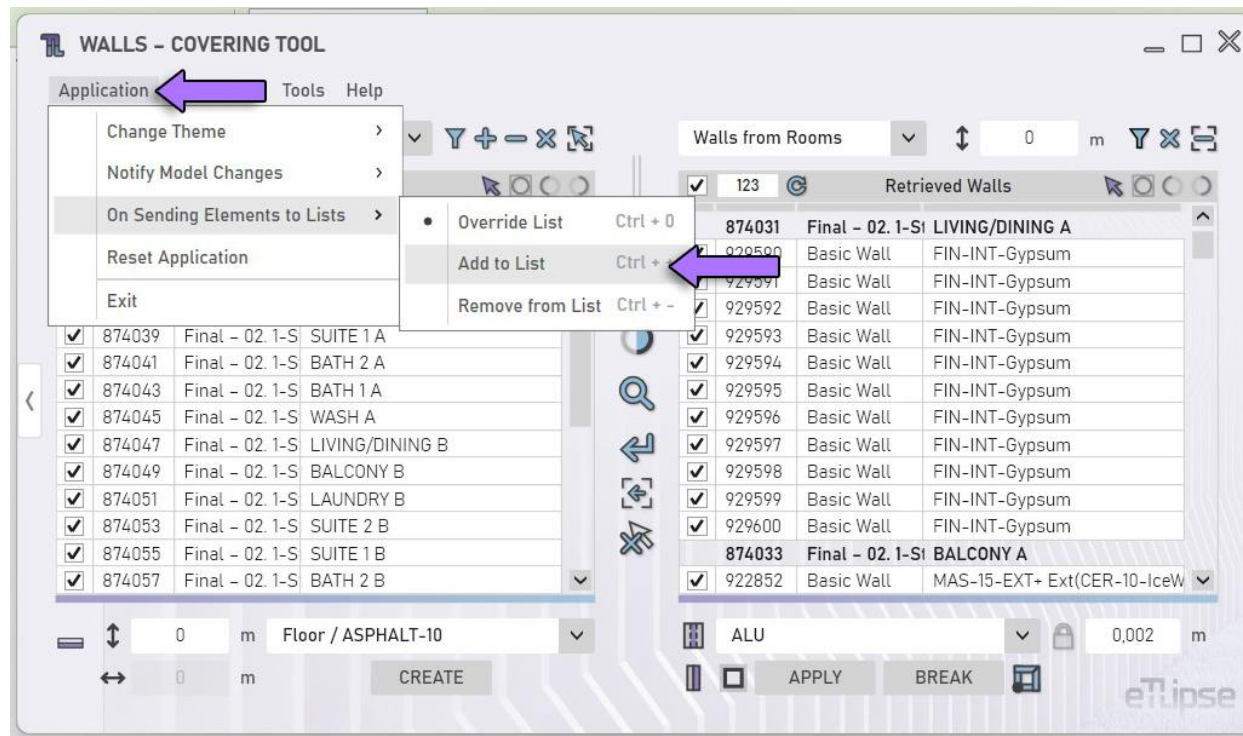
WALLS – COVERING TOOL

Application Tools Help

Change Theme
Notify Model Changes
On Sending Elements to Lists
Reset Application
Exit

Override List Ctrl + 0
Add to List Ctrl + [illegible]
Remove from List Ctrl + -

Walls from Rooms 0 m

123 Retrieved Walls

| | | | |
|---|---|---|---|
| | 874031 | Final – 02. 1-S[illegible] | LIVING/DINING A |
| ✓ | 929590 | Basic Wall | FIN-INT-Gypsum |
| | 929591 | Basic Wall | FIN-INT-Gypsum |
| ✓ | 929592 | Basic Wall | FIN-INT-Gypsum |
| ✓ | 929593 | Basic Wall | FIN-INT-Gypsum |
| ✓ | 929594 | Basic Wall | FIN-INT-Gypsum |
| ✓ | 929595 | Basic Wall | FIN-INT-Gypsum |
| ✓ | 929596 | Basic Wall | FIN-INT-Gypsum |
| ✓ | 929597 | Basic Wall | FIN-INT-Gypsum |
| ✓ | 929598 | Basic Wall | FIN-INT-Gypsum |
| ✓ | 929599 | Basic Wall | FIN-INT-Gypsum |
| ✓ | 929600 | Basic Wall | FIN-INT-Gypsum |
| | 874033 | Final – 02. 1-S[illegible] | BALCONY A |
| ✓ | 922852 | Basic Wall | MAS-15-EXT+ Ext(CER-10-IceW |

| | | | |
|---|---|---|---|
| ✓ | 874039 | Final – 02. 1-S | SUITE 1 A |
| ✓ | 874041 | Final – 02. 1-S | BATH 2 A |
| ✓ | 874043 | Final – 02. 1-S | BATH 1 A |
| ✓ | 874045 | Final – 02. 1-S | WASH A |
| ✓ | 874047 | Final – 02. 1-S | LIVING/DINING B |
| ✓ | 874049 | Final – 02. 1-S | BALCONY B |
| ✓ | 874051 | Final – 02. 1-S | LAUNDRY B |
| ✓ | 874053 | Final – 02. 1-S | SUITE 2 B |
| ✓ | 874055 | Final – 02. 1-S | SUITE 1 B |
| ✓ | 874057 | Final – 02. 1-S | BATH 2 B |

0 m Floor / ASPHALT-10
0 m CREATE

ALU 0,002 m
APPLY BREAK

eTlipse